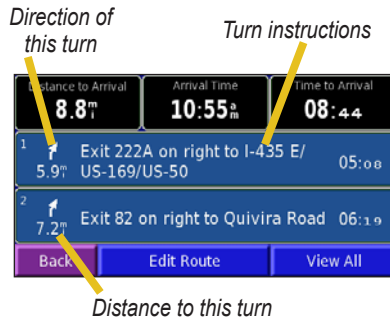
Direction of this turn

Turn instructions

Distance to Arrival
8.8$^{m}_{i}$

Arrival Time
10:55$^{a}_{m}$

Time to Arrival
08:44

1
5.9$^{m}_{i}$
Exit 222A on right to I-435 E/ US-169/US-50
05:08

2
7.2$^{m}_{i}$
Exit 82 on right to Quivira Road
06:19

Back
Edit Route
View All

Distance to this turn